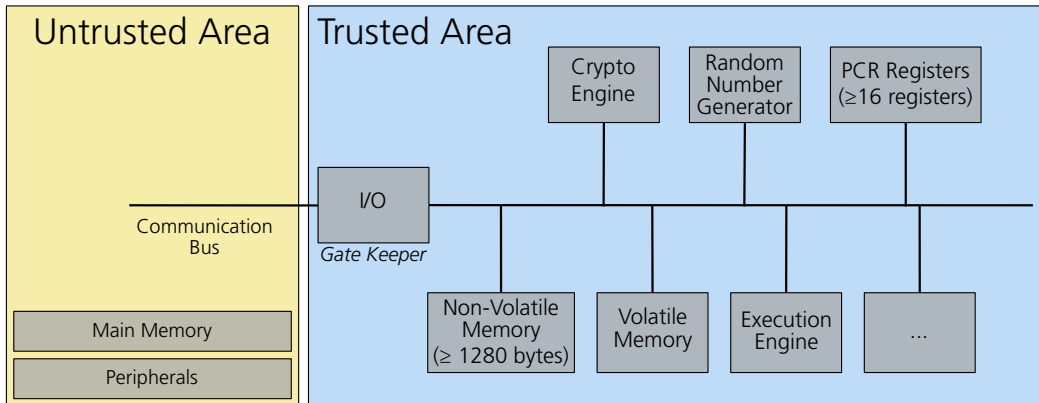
Untrusted Area

Trusted Area

Crypto Engine

Random Number Generator

PCR Registers ($\geq$16 registers)

Communication Bus

I/O

Gate Keeper

Non-Volatile Memory ($\geq$ 1280 bytes)

Volatile Memory

Execution Engine

...

Main Memory

Peripherals